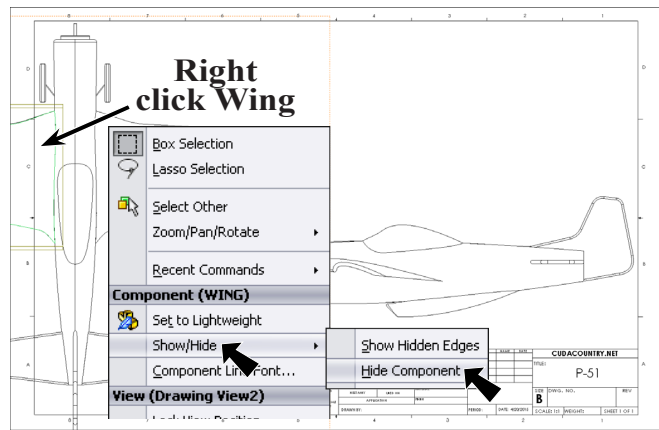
Right click Wing

Box Selection
Lasso Selection
Select Other
Zoom/Pan/Rotate
Recent Commands
Component (WING)
Set to Lightweight
Show/Hide
Component Line Font...
View (Drawing View2)
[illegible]

Show Hidden Edges
Hide Component

CUDACOUNTRY.NET
TITLE:
P-51
SIZE
B
DWG. NO.
REV
SCALE: 1:1
WEIGHT:
SHEET 1 OF 1

8 7 6 5 4 3 2 1
D
C
B
A